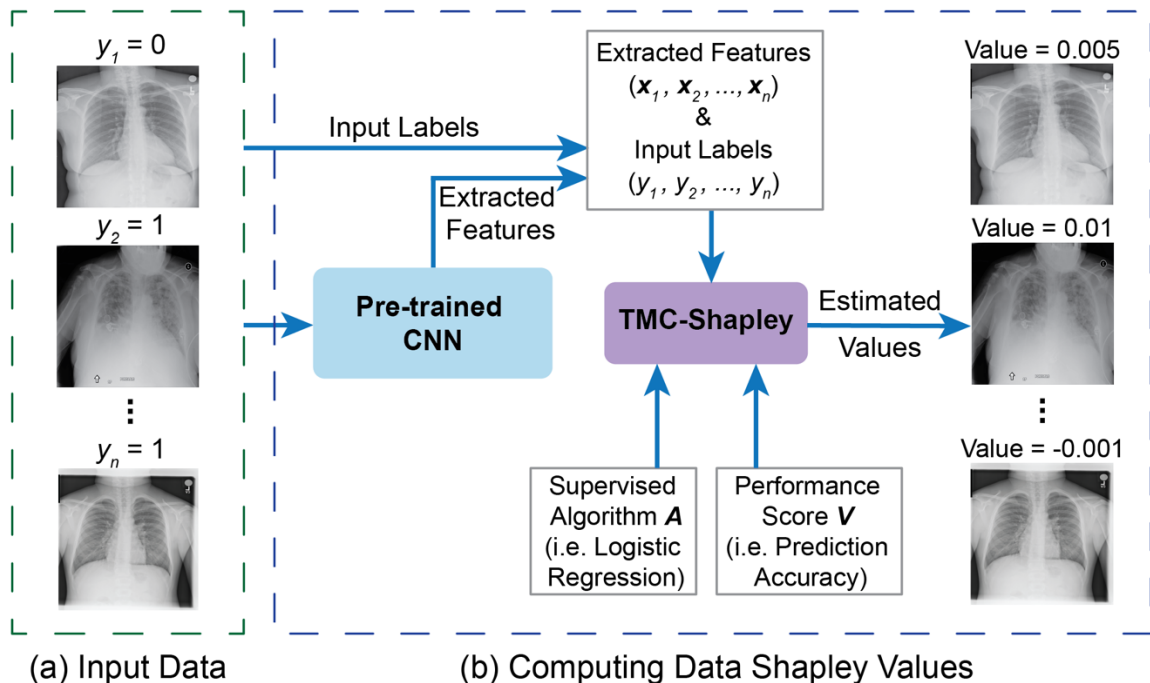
$y_1 = 0$

$y_2 = 1$

⋮

$y_n = 1$

Input Labels

Extracted Features

Pre-trained CNN

Extracted Features
$(\boldsymbol{x}_1, \boldsymbol{x}_2, ..., \boldsymbol{x}_n)$
&
Input Labels
$(y_1, y_2, ..., y_n)$

TMC-Shapley

Estimated Values

Supervised Algorithm $\boldsymbol{A}$ (i.e. Logistic Regression)

Performance Score $\boldsymbol{V}$ (i.e. Prediction Accuracy)

Value = 0.005

Value = 0.01

⋮

Value = -0.001

(a) Input Data

(b) Computing Data Shapley Values